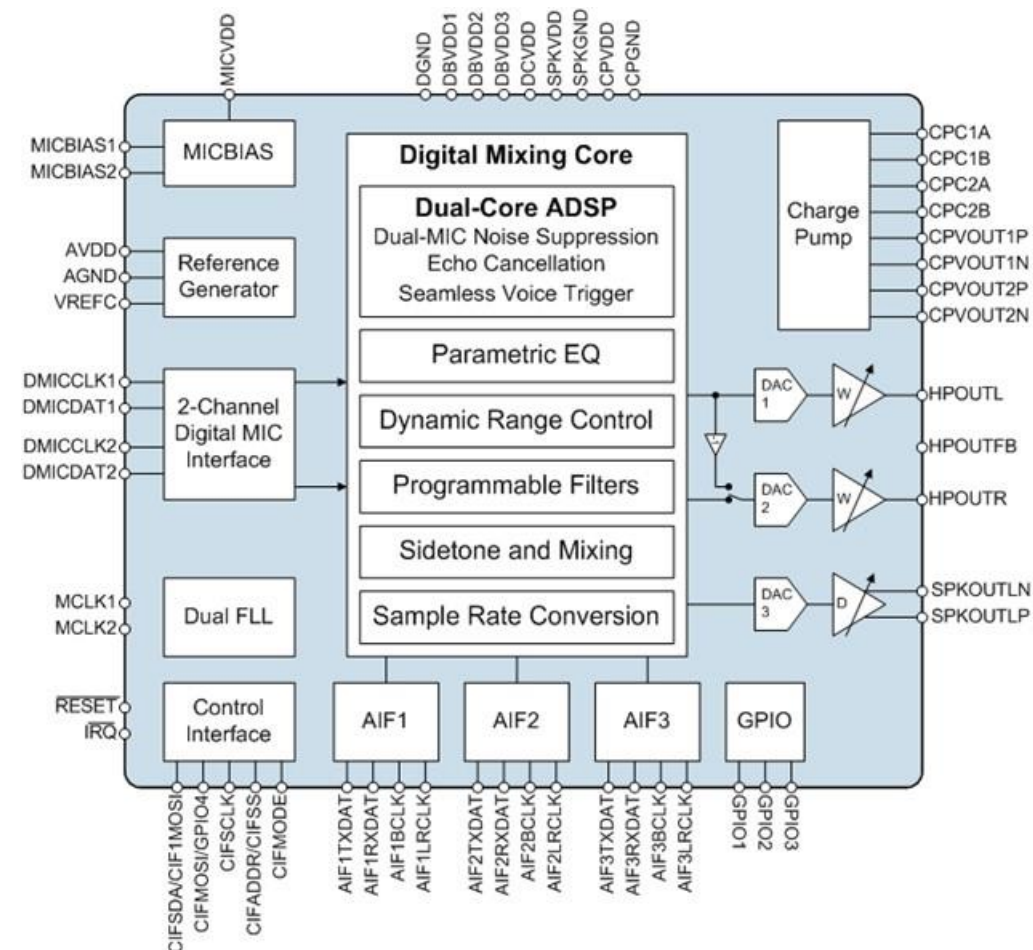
MICVDD

DGND
DBVDD1
DBVDD2
DBVDD3
DCVDD
SPKVDD
SPKGND
CPVDD
CPGND

MICBIAS1
MICBIAS2
MICBIAS

Digital Mixing Core

Dual-Core ADSP
Dual-MIC Noise Suppression
Echo Cancellation
Seamless Voice Trigger

Charge Pump

CPC1A
CPC1B
CPC2A
CPC2B
CPVOUT1P
CPVOUT1N
CPVOUT2P
CPVOUT2N

AVDD
AGND
VREFC
Reference Generator

Parametric EQ

DMICCLK1
DMICDAT1
DMICCLK2
DMICDAT2
2-Channel Digital MIC Interface

Dynamic Range Control

Programmable Filters

Sidetone and Mixing

Sample Rate Conversion

DAC 1
W
HPOUTL
HPOUTFB
DAC 2
W
HPOUTR
DAC 3
D
SPKOUTLN
SPKOUTLP

MCLK1
MCLK2
Dual FLL

$\overline{RESET}$
$\overline{IRQ}$
Control Interface

AIF1
AIF2
AIF3
GPIO

CIFSDA/CIF1MOSI
CIFMOSI/GPIO4
CIFSCLK
CIFADDR/CIFSS
CIFMODE
AIF1TXDAT
AIF1RXDAT
AIF1BCLK
AIF1LRCLK
AIF2TXDAT
AIF2RXDAT
AIF2BCLK
AIF2LRCLK
AIF3TXDAT
AIF3RXDAT
AIF3BCLK
AIF3LRCLK
GPIO1
GPIO2
GPIO3